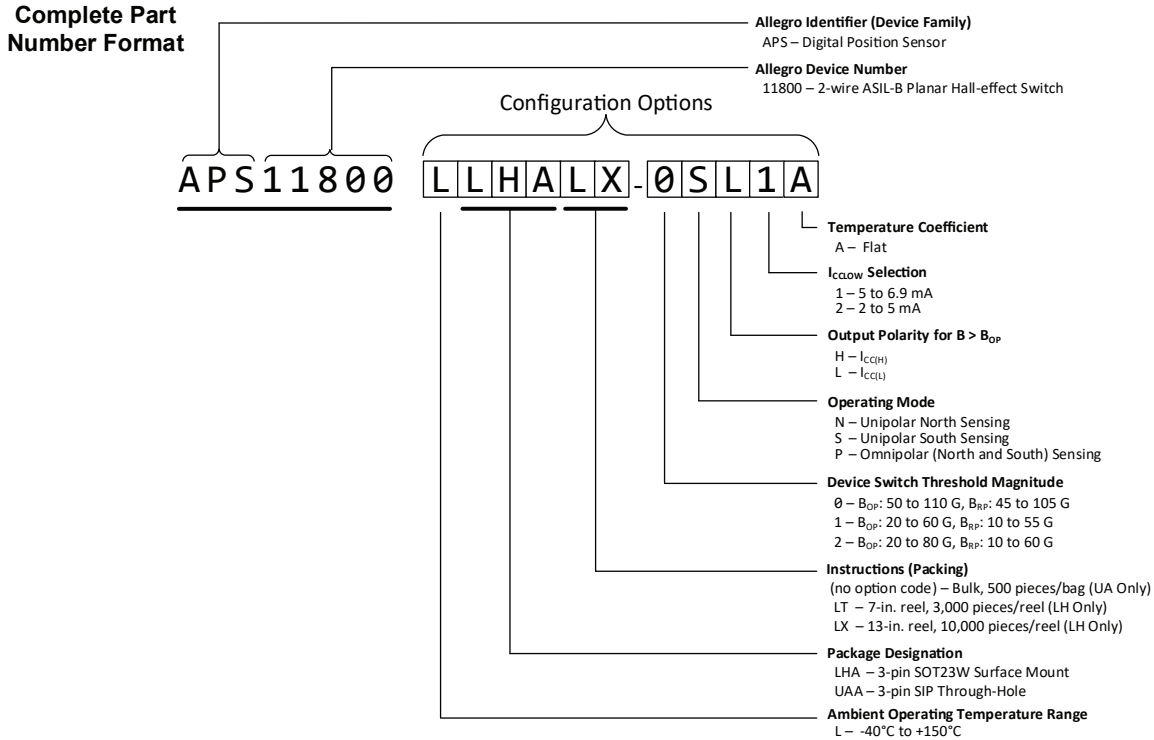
Complete Part Number Format

Allegro Identifier (Device Family)
APS – Digital Position Sensor

Allegro Device Number
11800 – 2-wire ASIL-B Planar Hall-effect Switch

Configuration Options

APS11800 LLHALX-0SL1A

Temperature Coefficient
A – Flat

$I_{CCLOW}$ Selection
1 – 5 to 6.9 mA
2 – 2 to 5 mA

Output Polarity for B > $B_{OP}$
H – $I_{CC(H)}$
L – $I_{CC(L)}$

Operating Mode
N – Unipolar North Sensing
S – Unipolar South Sensing
P – Omnipolar (North and South) Sensing

Device Switch Threshold Magnitude
0 – $B_{OP}$: 50 to 110 G, $B_{RP}$: 45 to 105 G
1 – $B_{OP}$: 20 to 60 G, $B_{RP}$: 10 to 55 G
2 – $B_{OP}$: 20 to 80 G, $B_{RP}$: 10 to 60 G

Instructions (Packing)
(no option code) – Bulk, 500 pieces/bag (UA Only)
LT – 7-in. reel, 3,000 pieces/reel (LH Only)
LX – 13-in. reel, 10,000 pieces/reel (LH Only)

Package Designation
LHA – 3-pin SOT23W Surface Mount
UAA – 3-pin SIP Through-Hole

Ambient Operating Temperature Range
L – -40°C to +150°C